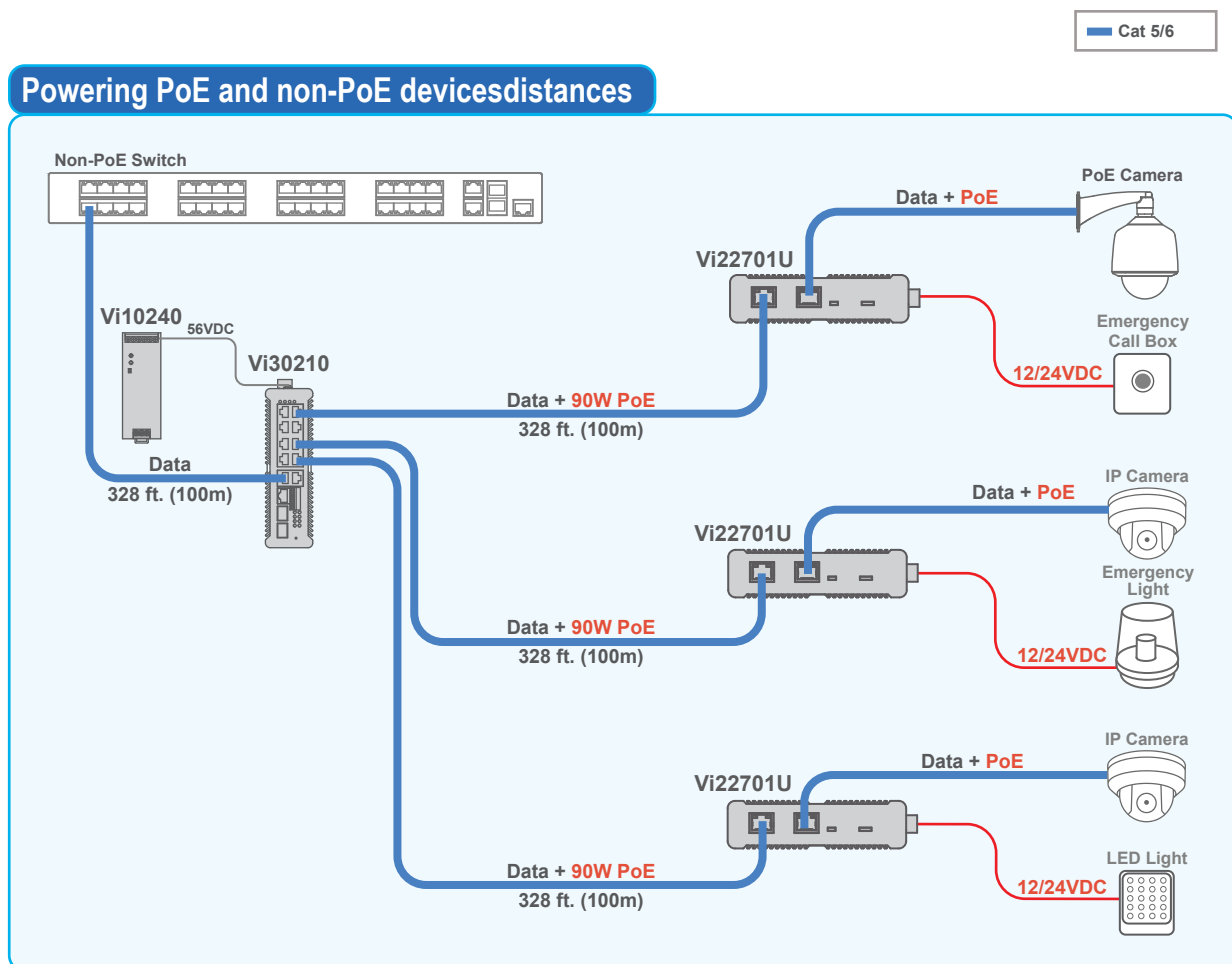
Cat 5/6

Powering PoE and non-PoE devicesdistances

Non-PoE Switch

Vi10240 56VDC

Vi30210

Data
328 ft. (100m)

PoE Camera

Data + PoE

Vi22701U

Emergency Call Box

12/24VDC

Data + 90W PoE
328 ft. (100m)

IP Camera

Data + PoE

Vi22701U

Emergency Light

Data + 90W PoE
328 ft. (100m)

12/24VDC

IP Camera

Data + PoE

Vi22701U

LED Light

12/24VDC

Data + 90W PoE
328 ft. (100m)